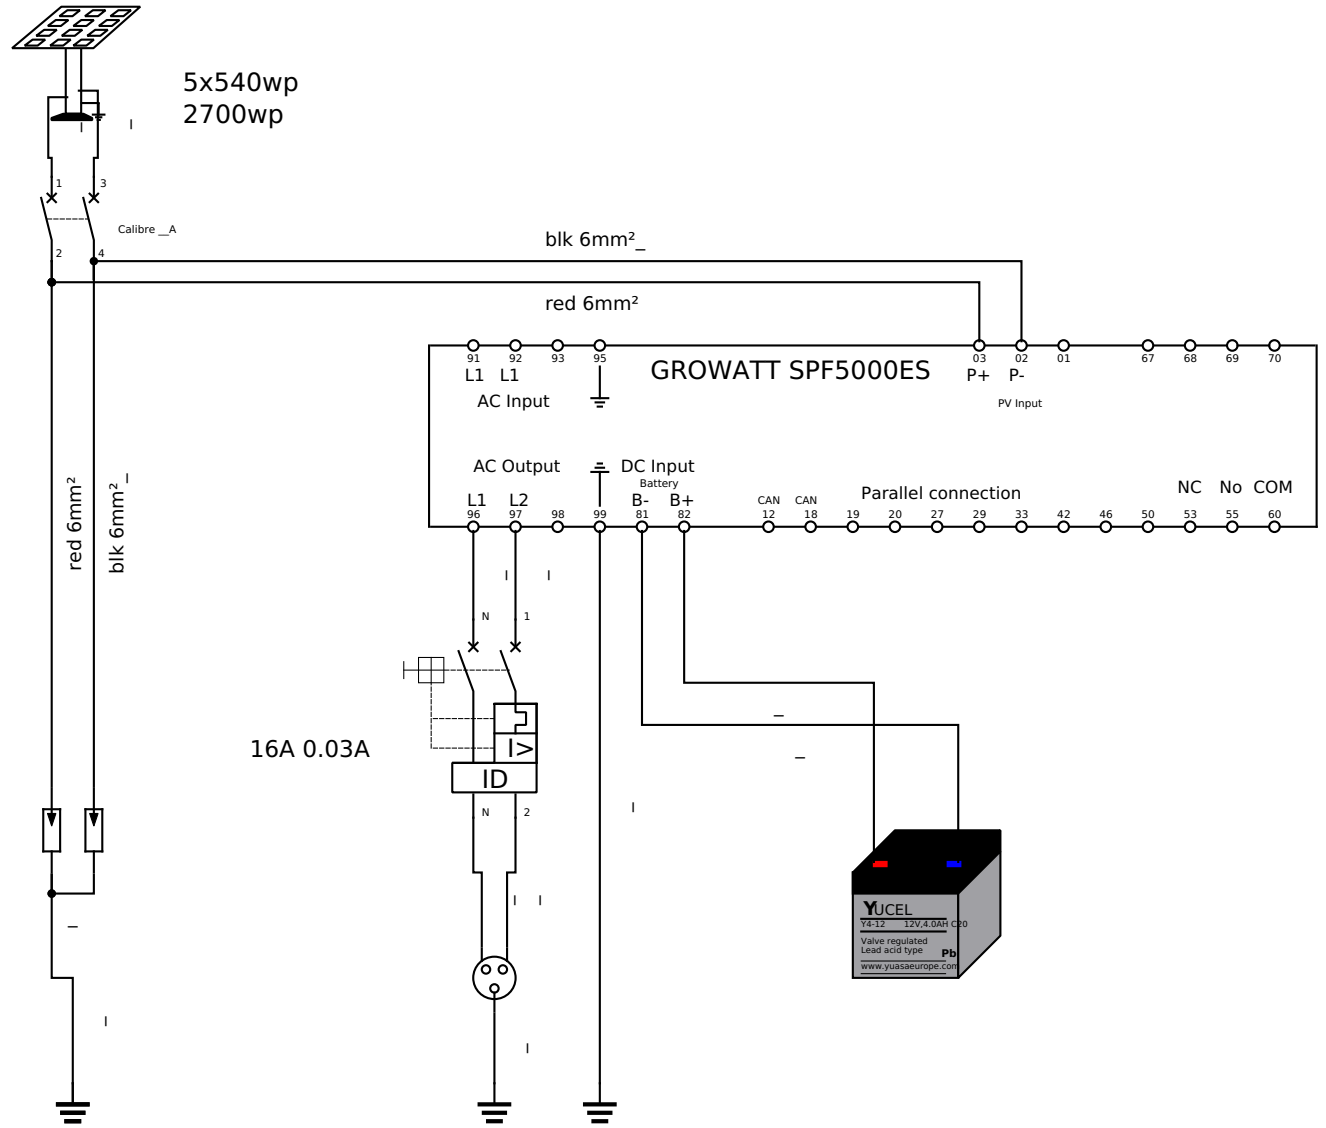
5x540wp
2700wp

I

1 3

Calibre __A

2 4

blk 6mm²_

red 6mm²

91 92 93 95
L1 L1
AC Input

GROWATT SPF5000ES

03 02 01
P+ P-
PV Input

67 68 69 70

AC Output
L1 L2
96 97 98 99

DC Input
Battery
B- B+
81 82

CAN CAN
12 18

Parallel connection
19 20 27 29 33 42 46 50

NC No COM
53 55 60

red 6mm²

blk 6mm²_

I I

N 1

16A 0.03A

I>

ID

N 2

_

_

I

_

I I

I

I

YUCEL
Y4-12 12V,4.0AH C20
Valve regulated
Lead acid type
Pb
www.yuasaeurope.com